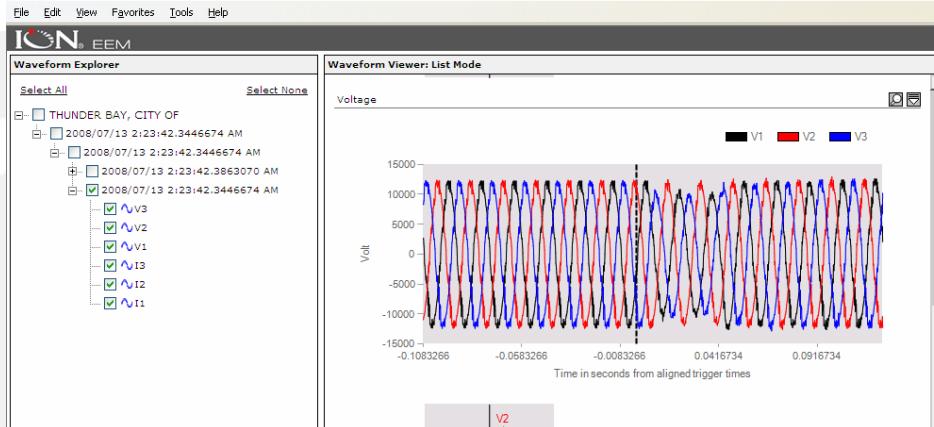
File Edit View Favorites Tools Help

ION EEM

Waveform Explorer

Select All Select None

THUNDER BAY, CITY OF
2008/07/13 2:23:42.3446674 AM
2008/07/13 2:23:42.3446674 AM
2008/07/13 2:23:42.3863070 AM
2008/07/13 2:23:42.3446674 AM
V3
V2
V1
I3
I2
I1

Waveform Viewer: List Mode

Voltage

V1 V2 V3

15000
10000
5000
0
-5000
-10000
-15000

Volt

-0.1083266 -0.0583266 -0.0083266 0.0416734 0.0916734

Time in seconds from aligned trigger times

V2